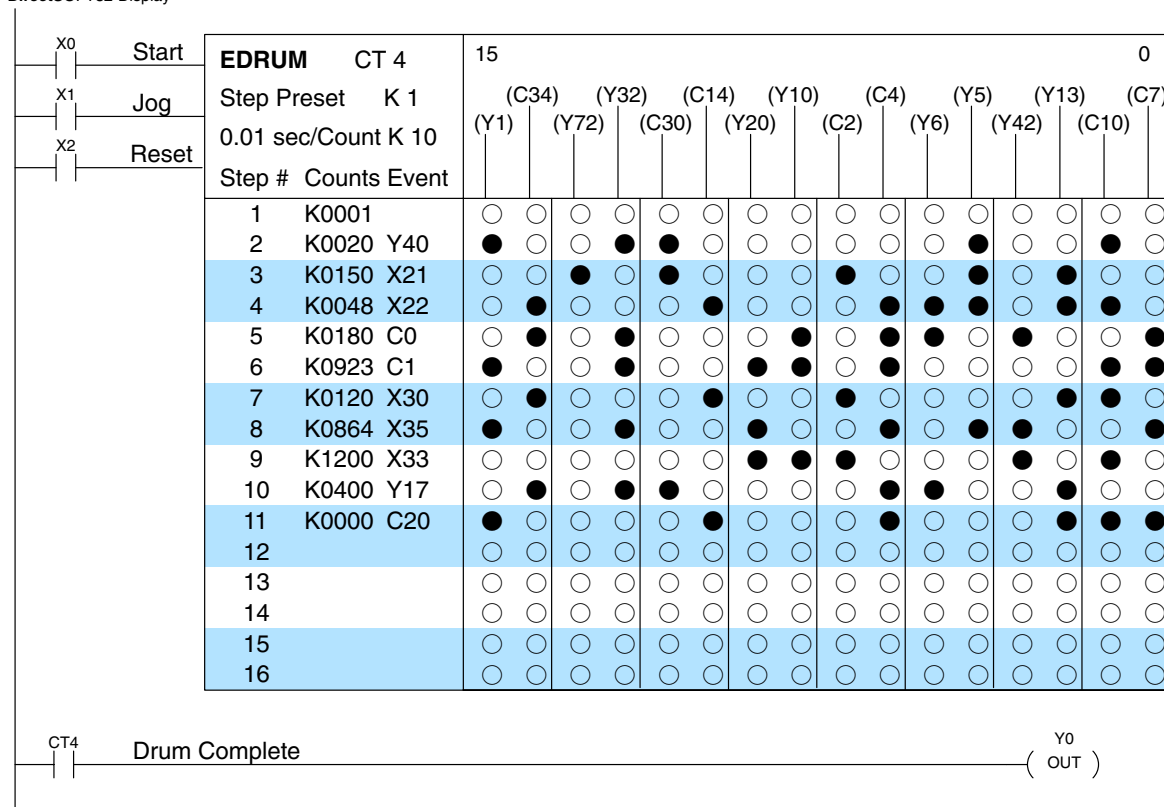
DirectSOFT32 Display

X0 Start
X1 Jog
X2 Reset

EDRUM CT 4
Step Preset K 1
0.01 sec/Count K 10
Step # Counts Event

15 0
(C34) (Y32) (C14) (Y10) (C4) (Y5) (Y13) (C7)
(Y1) (Y72) (C30) (Y20) (C2) (Y6) (Y42) (C10)

| Step # | Counts | Event |
|---|---|---|
| 1 | K0001 | |
| 2 | K0020 | Y40 |
| 3 | K0150 | X21 |
| 4 | K0048 | X22 |
| 5 | K0180 | C0 |
| 6 | K0923 | C1 |
| 7 | K0120 | X30 |
| 8 | K0864 | X35 |
| 9 | K1200 | X33 |
| 10 | K0400 | Y17 |
| 11 | K0000 | C20 |
| 12 | | |
| 13 | | |
| 14 | | |
| 15 | | |
| 16 | | |

CT4 Drum Complete
Y0 OUT